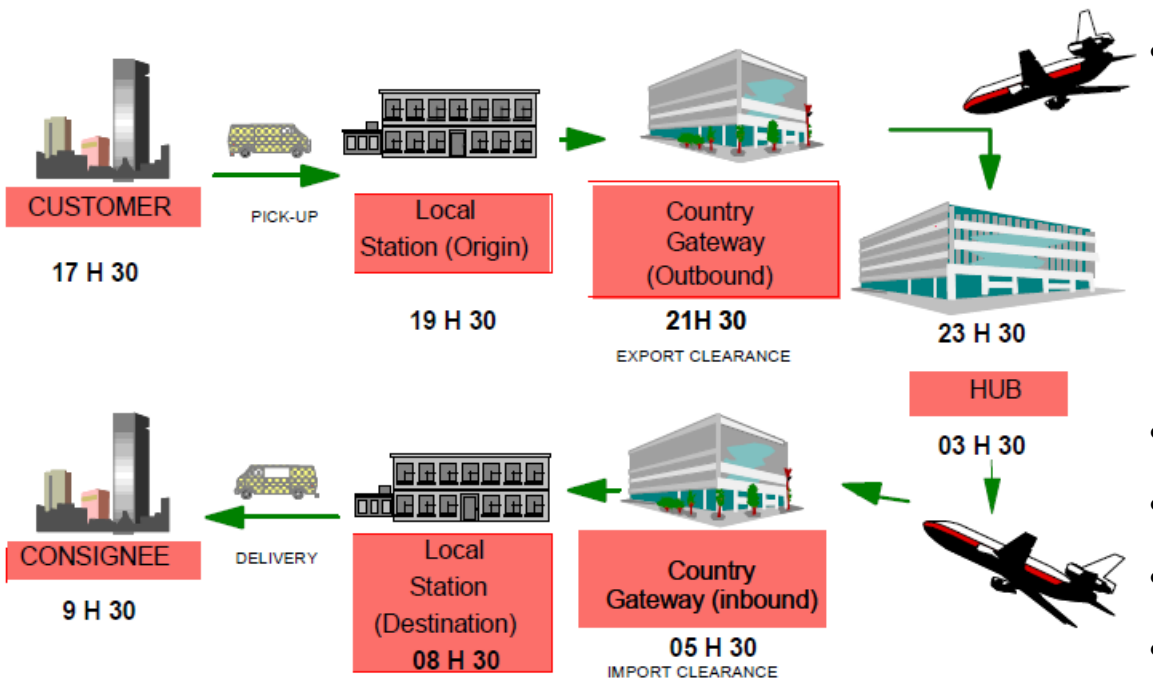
CUSTOMER

17 H 30

PICK-UP

Local Station (Origin)

19 H 30

Country Gateway (Outbound)

21H 30

EXPORT CLEARANCE

23 H 30

HUB

03 H 30

CONSIGNEE

9 H 30

DELIVERY

Local Station (Destination)

08 H 30

Country Gateway (inbound)

05 H 30

IMPORT CLEARANCE